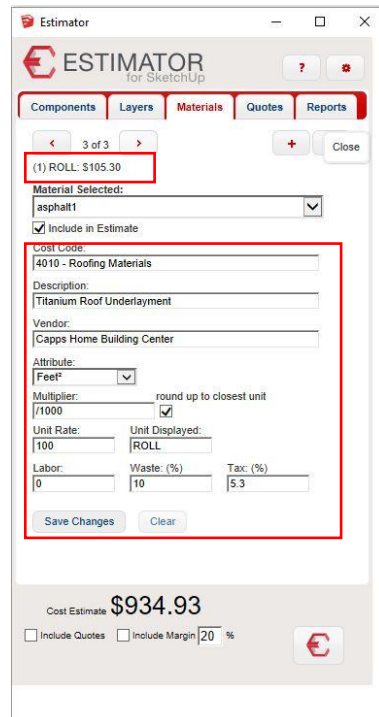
Estimator

ESTIMATOR
for SketchUp

?

Components | Layers | Materials | Quotes | Reports

< 3 of 3 >

+

Close

(1) ROLL: $105.30

Material Selected:
asphalt1

Include in Estimate

Cost Code:
4010 - Roofing Materials

Description:
Titanium Roof Underlayment

Vendor:
Capps Home Building Center

Attribute:
Feet²

Multiplier:
/1000

round up to closest unit

Unit Rate:
100

Unit Displayed:
ROLL

Labor:
0

Waste: (%)
10

Tax: (%)
5.3

Save Changes

Clear

Cost Estimate $934.93

Include Quotes

Include Margin 20 %